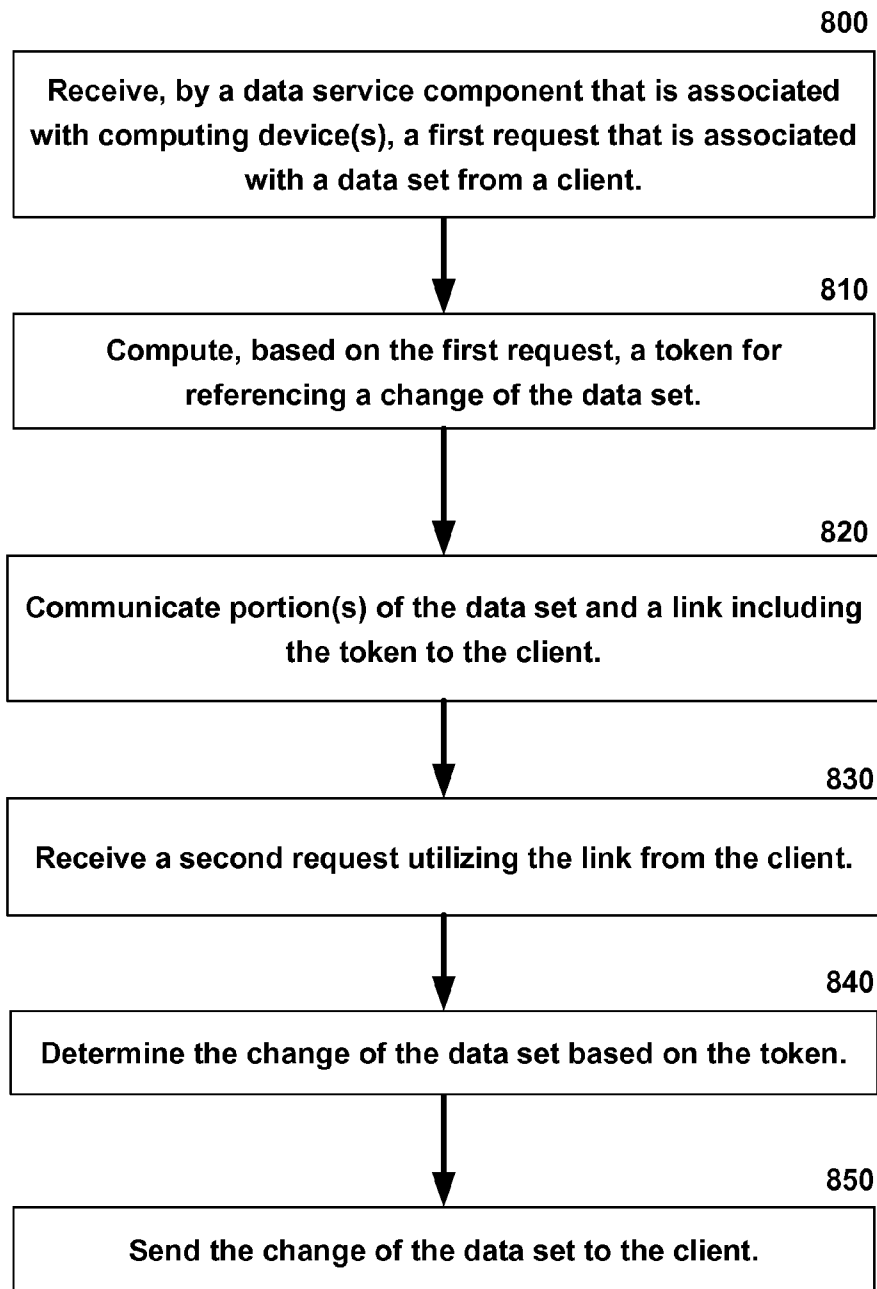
800

Receive, by a data service component that is associated with computing device(s), a first request that is associated with a data set from a client.

810

Compute, based on the first request, a token for referencing a change of the data set.

820

Communicate portion(s) of the data set and a link including the token to the client.

830

Receive a second request utilizing the link from the client.

840

Determine the change of the data set based on the token.

850

Send the change of the data set to the client.